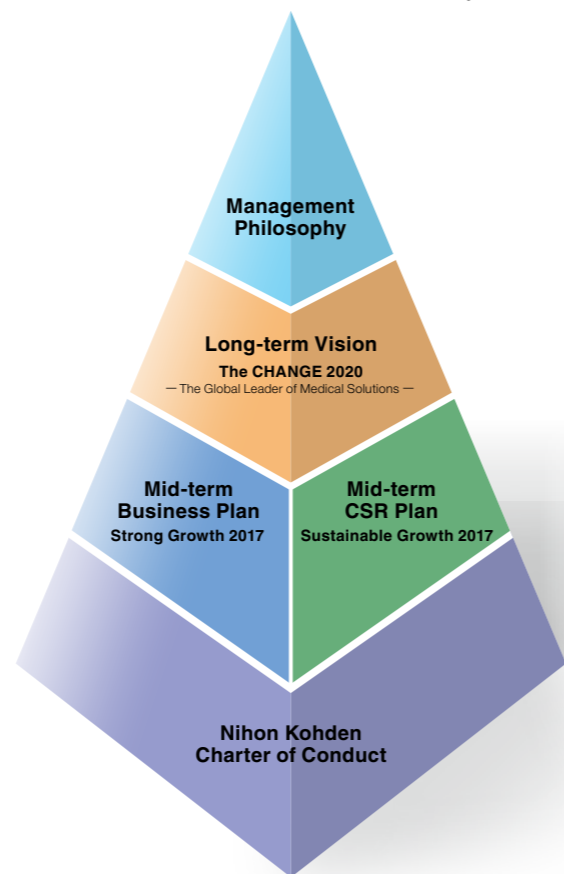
Management Philosophy

Long-term Vision
The CHANGE 2020
— The Global Leader of Medical Solutions —

Mid-term Business Plan
Strong Growth 2017

Mid-term CSR Plan
Sustainable Growth 2017

Nihon Kohden Charter of Conduct